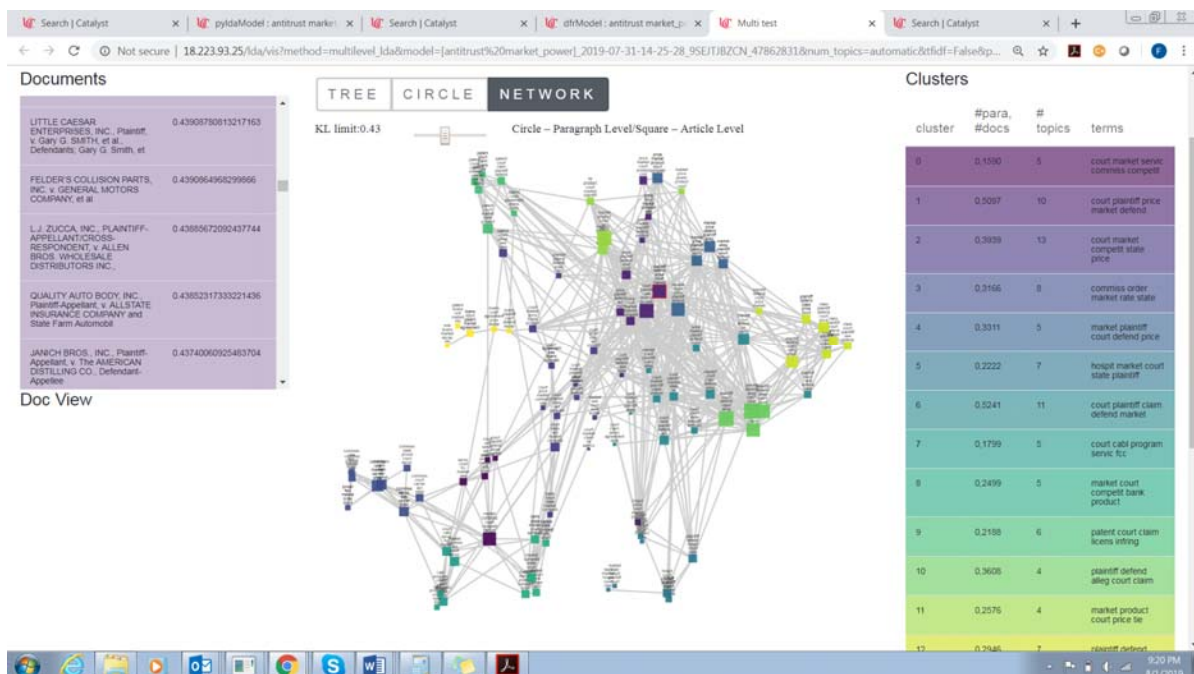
Search | Catalyst | pyldaModel : antitrust market | Search | Catalyst | dfrModel : antitrust market_p | Multi test | Search | Catalyst

Not secure | 18.223.93.25/lda/vis?method=multilevel_lda&model=[antitrust%20market_power]_2019-07-31-14-25-28_9SEJTJBZCN_47862831&num_topics=automatic&tfidf=False&p...

Documents

| | |
|---|---|
| LITTLE CAESAR ENTERPRISES, INC., Plaintiff, v. Gary G. SMITH, et al., Defendants, Gary G. Smith, et | 0.43908780813217163 |
| FELDER'S COLLISION PARTS, INC. v. GENERAL MOTORS COMPANY, et al | 0.4390864968299866 |
| L.J. ZUCCA, INC., PLAINTIFF-APPELLANT/CROSS-RESPONDENT, v. ALLEN BROS. WHOLESALE DISTRIBUTORS INC., | 0.43888672092437744 |
| QUALITY AUTO BODY, INC., Plaintiff-Appellant, v. ALLSTATE INSURANCE COMPANY and State Farm Automobil | 0.43852317333221436 |
| JANICH BROS., INC., Plaintiff-Appellant, v. The AMERICAN DISTILLING CO., Defendant-Appellee | 0.43740060925463704 |

Doc View

TREE CIRCLE NETWORK

KL limit:0.43

Circle – Paragraph Level/Square – Article Level

Clusters

| cluster | #para, #docs | # topics | terms |
|---|---|---|---|
| 0 | 0,1590 | 5 | court market servic commiss competit |
| 1 | 0,5097 | 10 | court plaintiff price market defend |
| 2 | 0,3939 | 13 | court market competit state price |
| 3 | 0,3166 | 8 | commiss order market rate state |
| 4 | 0,3311 | 5 | market plaintiff court defend price |
| 5 | 0,2222 | 7 | hospit market court state plaintiff |
| 6 | 0,5241 | 11 | court plaintiff claim defend market |
| 7 | 0,1799 | 5 | court cabl program servic fcc |
| 8 | 0,2499 | 5 | market court competit bank product |
| 9 | 0,2188 | 6 | patent court claim licens infring |
| 10 | 0,3608 | 4 | plaintiff defend alleg court claim |
| 11 | 0,2576 | 4 | market product court price tie |
| 12 | 0,2946 | 7 | plaintiff defend |

9:20 PM